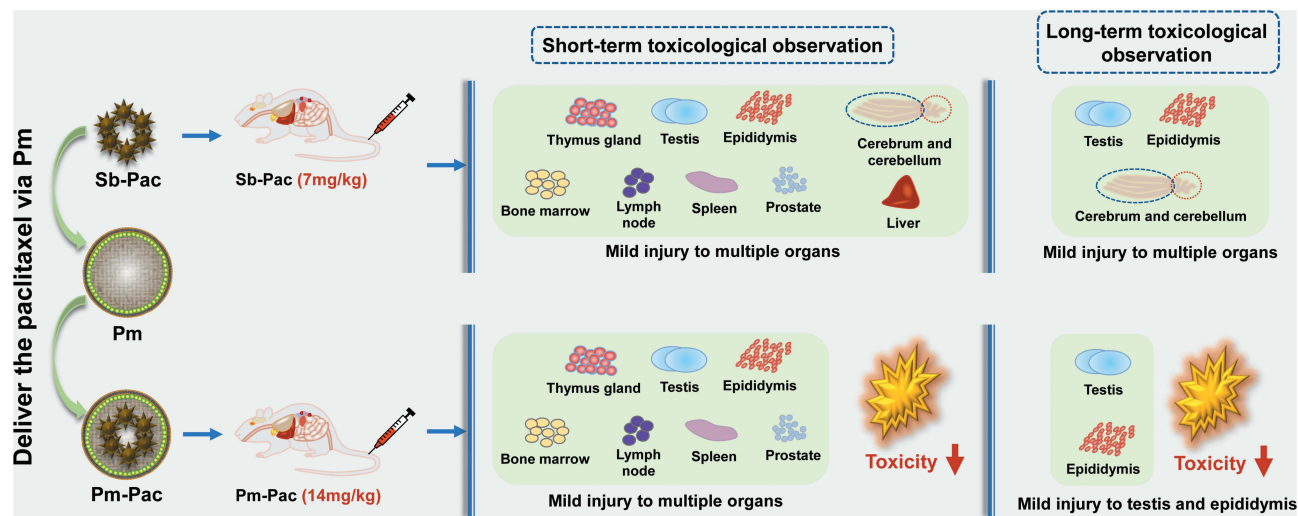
Deliver the paclitaxel via Pm

Sb-Pac

Sb-Pac (7mg/kg)

Pm

Pm-Pac

Pm-Pac (14mg/kg)

Short-term toxicological observation

Thymus gland
Testis
Epididymis
Cerebrum and cerebellum
Bone marrow
Lymph node
Spleen
Prostate
Liver

Mild injury to multiple organs

Thymus gland
Testis
Epididymis
Bone marrow
Lymph node
Spleen
Prostate

Toxicity

Mild injury to multiple organs

Long-term toxicological observation

Testis
Epididymis
Cerebrum and cerebellum

Mild injury to multiple organs

Testis
Epididymis

Toxicity

Mild injury to testis and epididymis